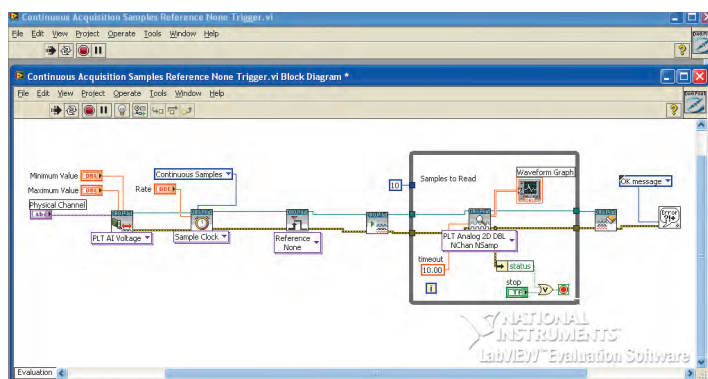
Continuous Acquisition Samples Reference None Trigger.vi

File Edit View Project Operate Tools Window Help

Continuous Acquisition Samples Reference None Trigger.vi Block Diagram *

File Edit View Project Operate Tools Window Help

Minimum Value DBL

Maximum Value DBL

Physical Channel

Rate DBL

Continuous Samples

PLT AI Voltage

Sample Clock

Reference None

Samples to Read

10

Waveform Graph

PLT Analog 2D DBL NChan NSamp

timeout

10.00

status

stop

TF

i

OK message

NATIONAL INSTRUMENTS

LabVIEW™ Evaluation Software

Evaluation